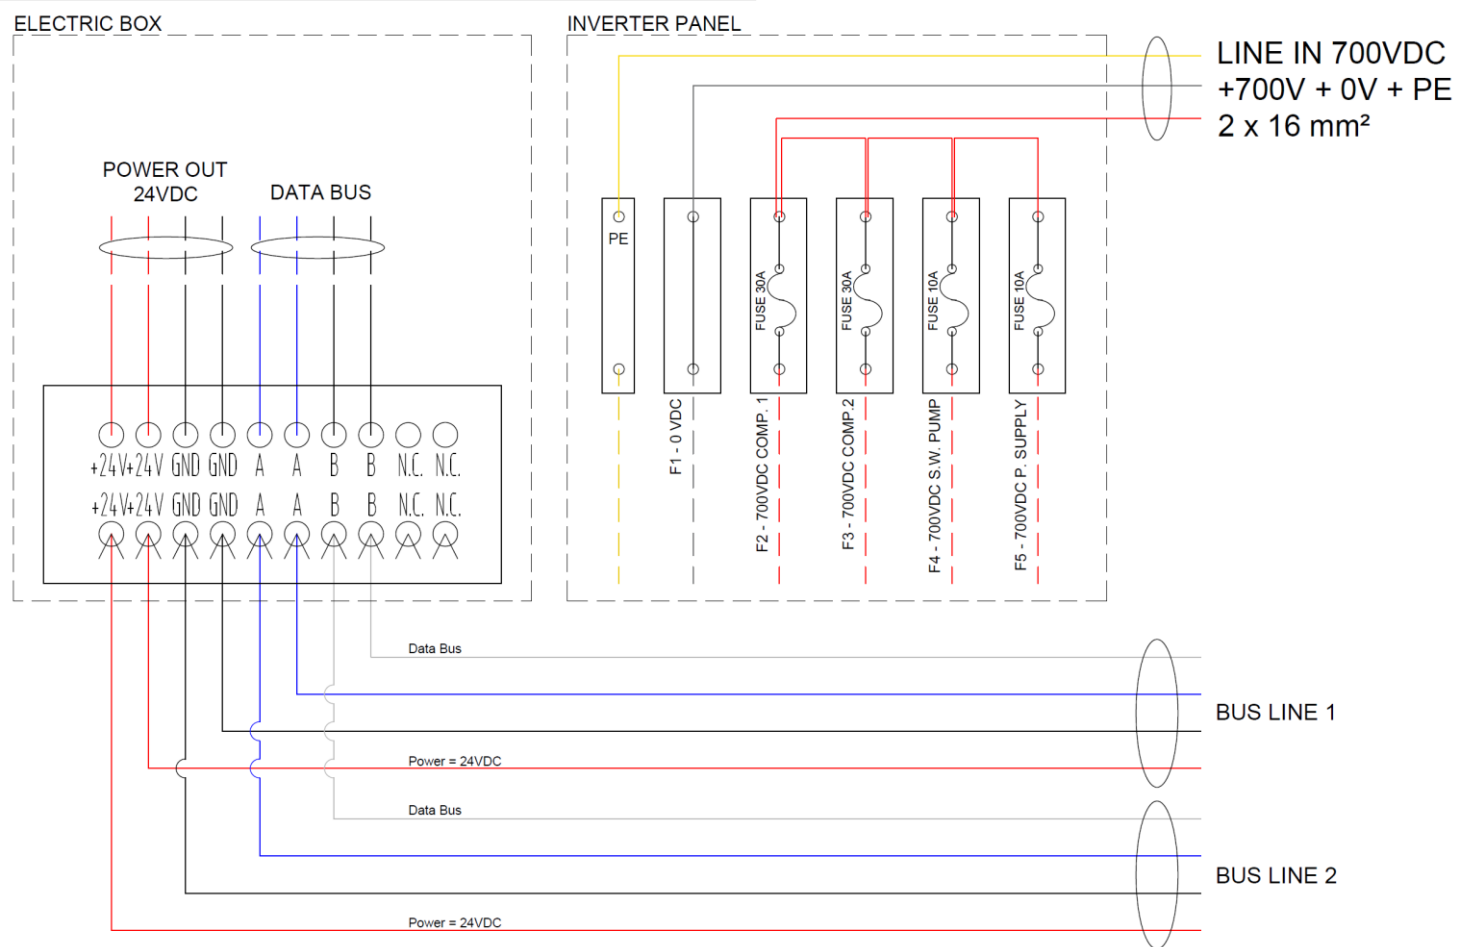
ELECTRIC BOX

POWER OUT
24VDC

DATA BUS

+24V +24V GND GND A A B B N.C. N.C.
+24V +24V GND GND A A B B N.C. N.C.

INVERTER PANEL

LINE IN 700VDC
+700V + 0V + PE
2 x 16 mm²

PE

FUSE 30A

FUSE 30A

FUSE 10A

FUSE 10A

F1 - 0 VDC

F2 - 700VDC COMP. 1

F3 - 700VDC COMP.2

F4 - 700VDC S.W. PUMP

F5 - 700VDC P. SUPPLY

Data Bus

BUS LINE 1

Power = 24VDC

Data Bus

BUS LINE 2

Power = 24VDC